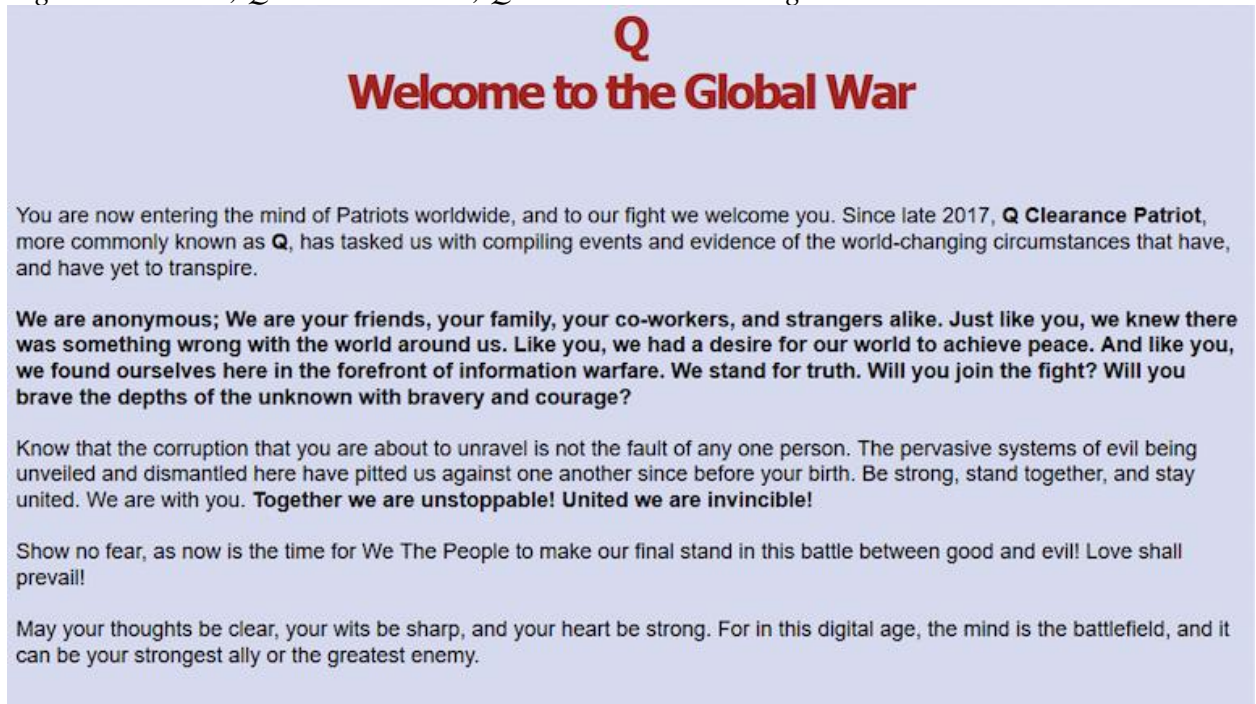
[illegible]

Q
Welcome to the Global War

You are now entering the mind of Patriots worldwide, and to our fight we welcome you. Since late 2017, **Q Clearance Patriot**, more commonly known as **Q**, has tasked us with compiling events and evidence of the world-changing circumstances that have, and have yet to transpire.

**We are anonymous; We are your friends, your family, your co-workers, and strangers alike. Just like you, we knew there was something wrong with the world around us. Like you, we had a desire for our world to achieve peace. And like you, we found ourselves here in the forefront of information warfare. We stand for truth. Will you join the fight? Will you brave the depths of the unknown with bravery and courage?**

Know that the corruption that you are about to unravel is not the fault of any one person. The pervasive systems of evil being unveiled and dismantled here have pitted us against one another since before your birth. Be strong, stand together, and stay united. We are with you. **Together we are unstoppable! United we are invincible!**

Show no fear, as now is the time for We The People to make our final stand in this battle between good and evil! Love shall prevail!

May your thoughts be clear, your wits be sharp, and your heart be strong. For in this digital age, the mind is the battlefield, and it can be your strongest ally or the greatest enemy.